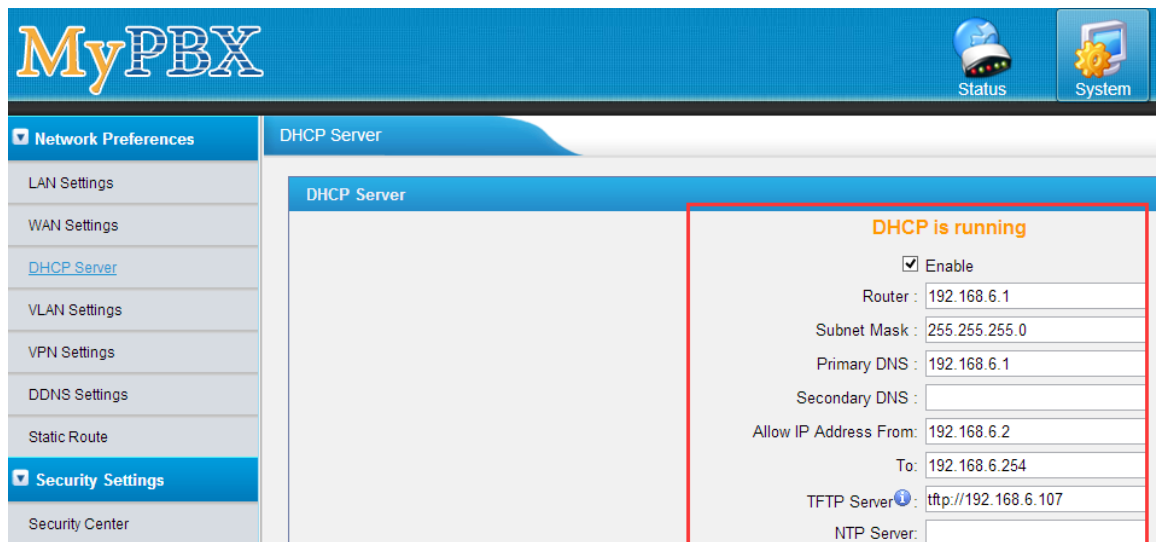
MyPBX

Status

System

Network Preferences

LAN Settings

WAN Settings

DHCP Server

VLAN Settings

VPN Settings

DDNS Settings

Static Route

Security Settings

Security Center

DHCP Server

DHCP Server

DHCP is running

Enable

Router : 192.168.6.1

Subnet Mask : 255.255.255.0

Primary DNS : 192.168.6.1

Secondary DNS :

Allow IP Address From: 192.168.6.2

To: 192.168.6.254

TFTP Server: tftp://192.168.6.107

NTP Server: